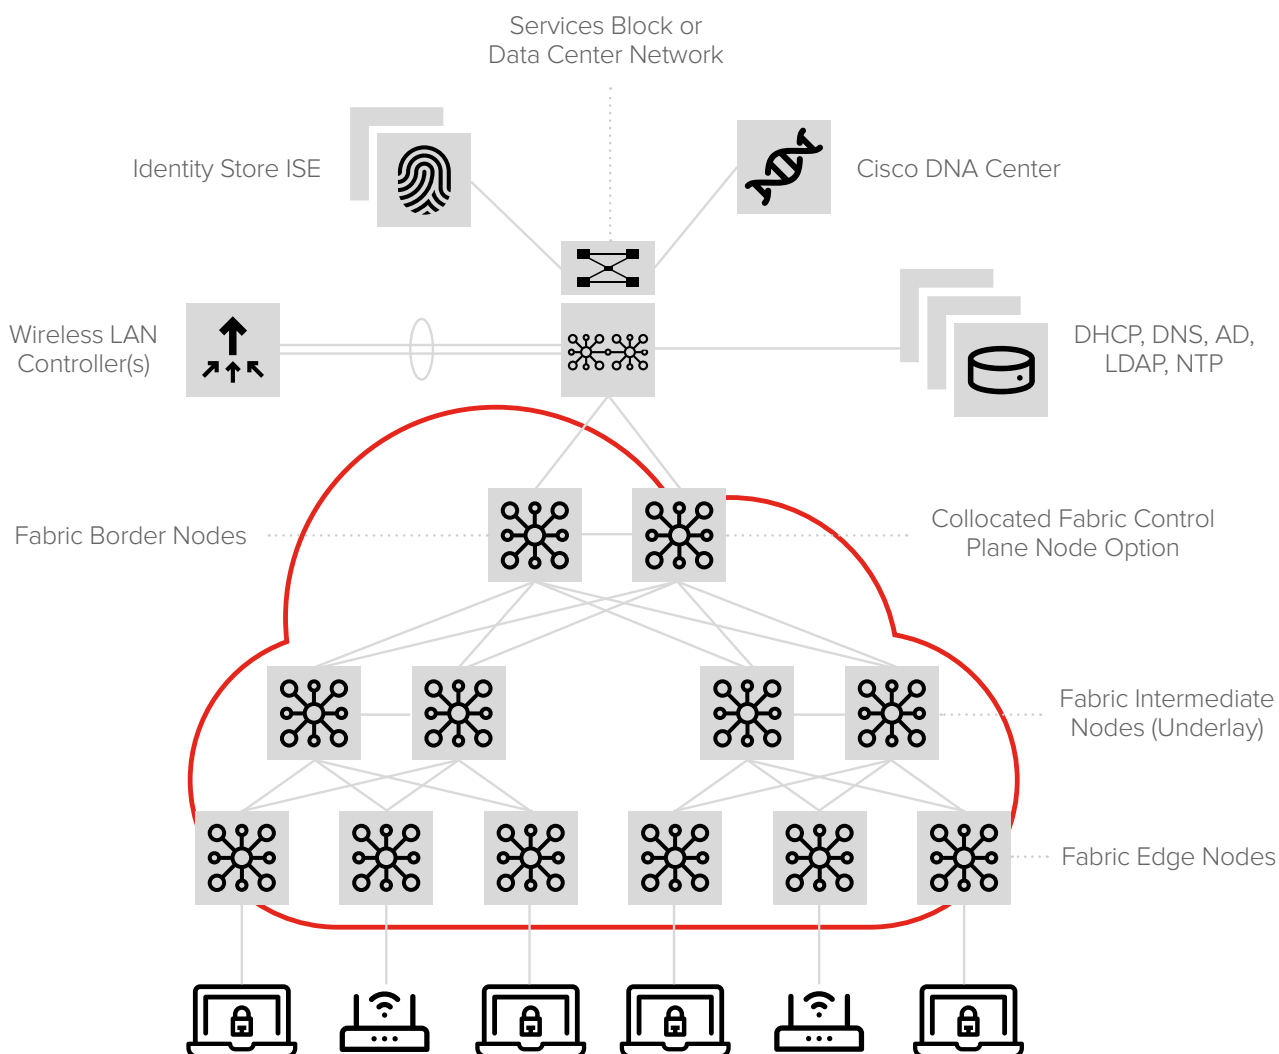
Services Block or
Data Center Network

Identity Store ISE

Cisco DNA Center

Wireless LAN
Controller(s)

DHCP, DNS, AD,
LDAP, NTP

Fabric Border Nodes

Collocated Fabric Control
Plane Node Option

Fabric Intermediate
Nodes (Underlay)

Fabric Edge Nodes